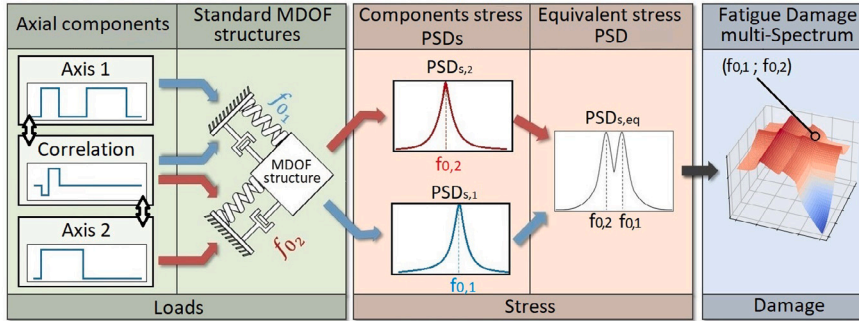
Axial components

Standard MDOF structures

Components stress PSDs

Equivalent stress PSD

Fatigue Damage multi-Spectrum

Axis 1

Correlation

Axis 2

$f_{0_1}$

MDOF structure

$f_{0_2}$

PSD$_{s,2}$

$f_{0,2}$

PSD$_{s,1}$

$f_{0,1}$

PSD$_{s,eq}$

$f_{0,2}$ $f_{0,1}$

($f_{0,1}$ ; $f_{0,2}$)

Loads

Stress

Damage